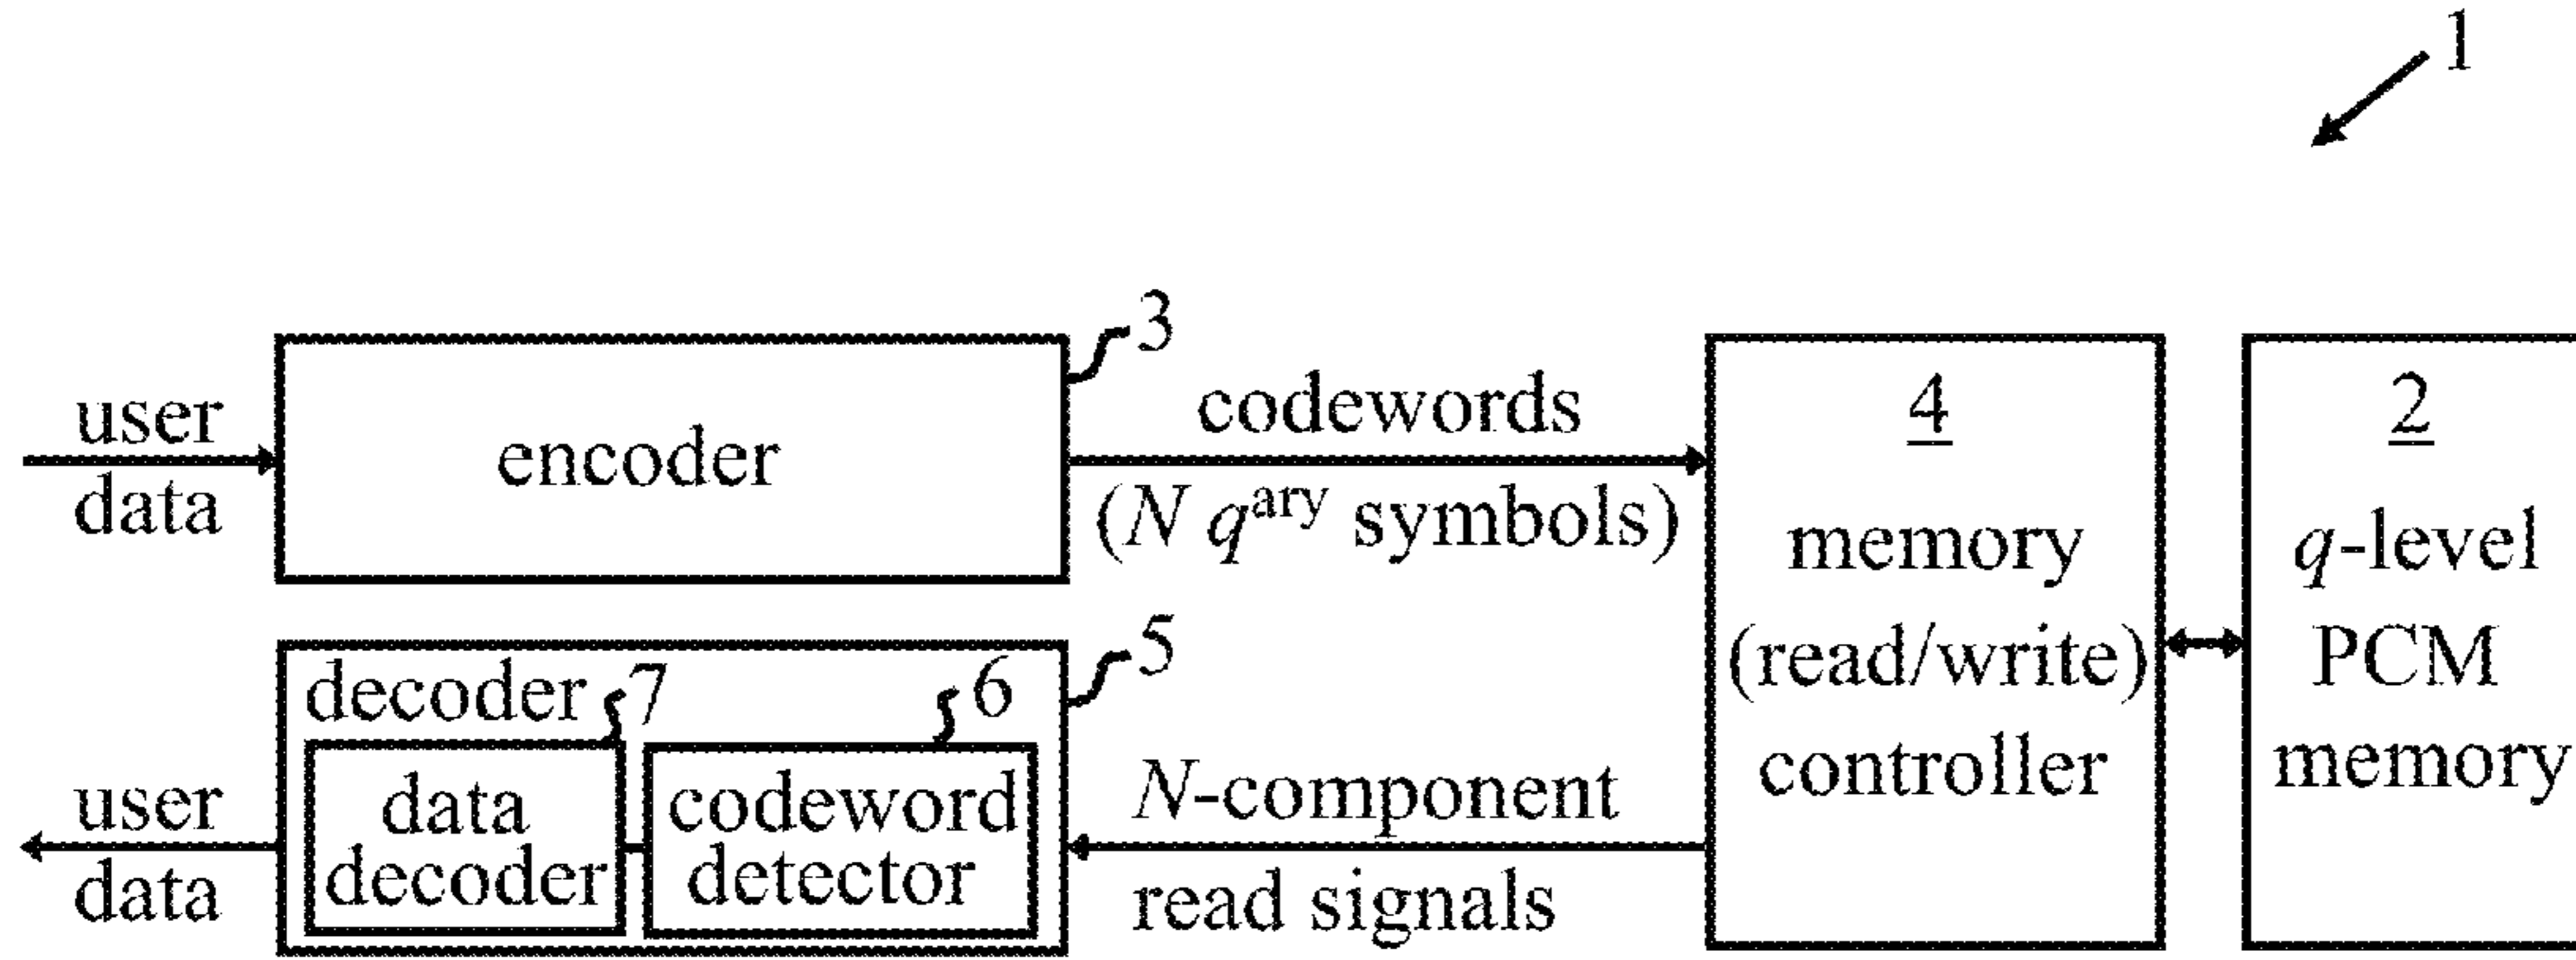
1

user data

encoder

3

codewords
($N$ $q^{\text{ary}}$ symbols)

4
memory
(read/write)
controller

2
$q$-level
PCM
memory

5

decoder

7

6

data decoder

codeword detector

user data

$N$-component
read signals